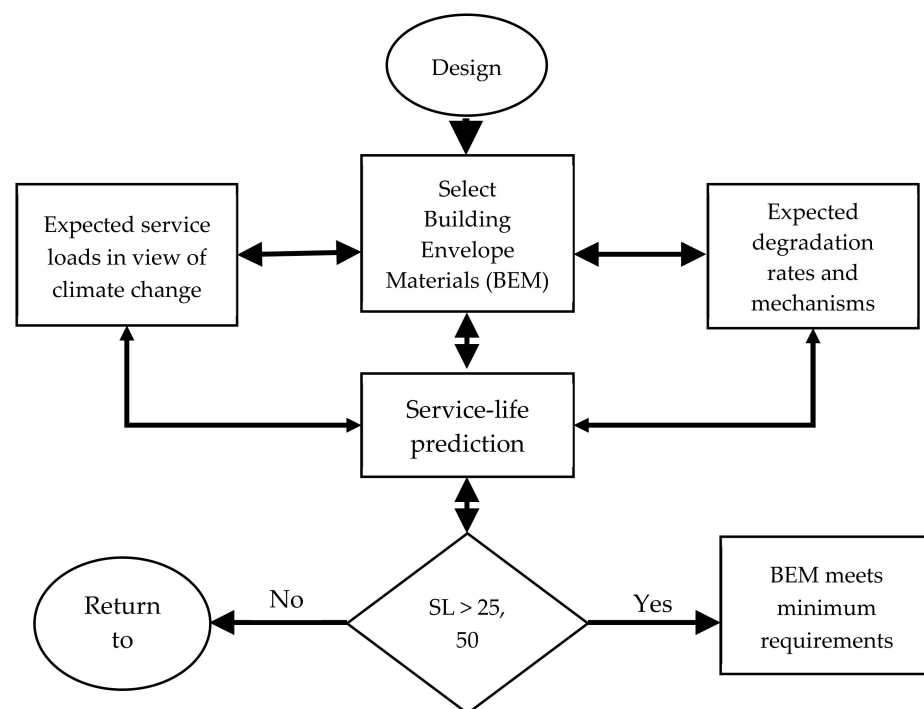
Design

Expected service loads in view of climate change

Select Building Envelope Materials (BEM)

Expected degradation rates and mechanisms

Service-life prediction

Return to

No

SL > 25, 50

Yes

BEM meets minimum requirements